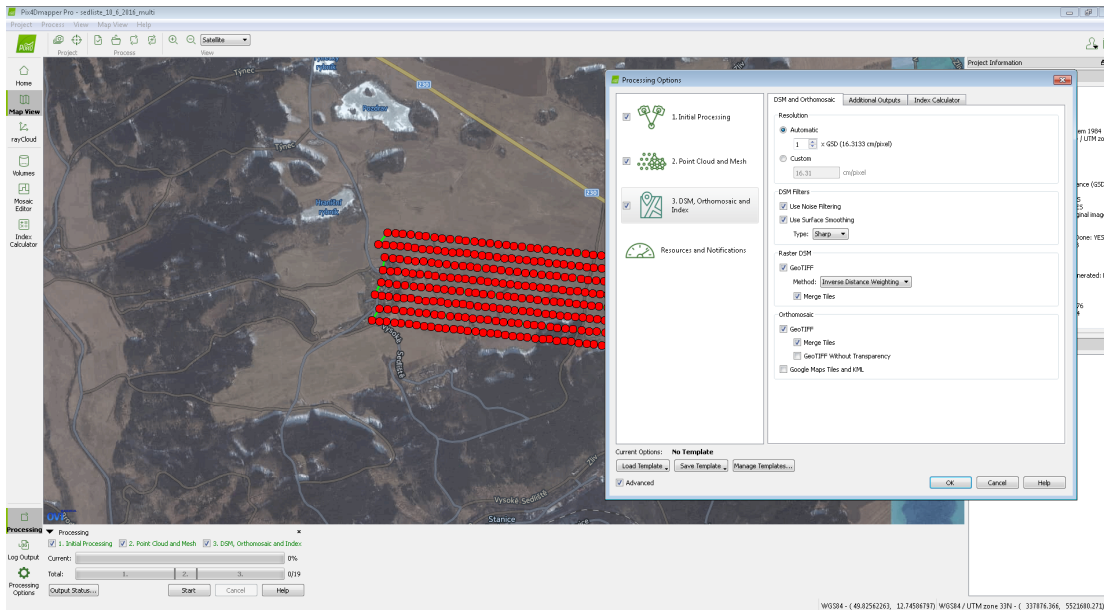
Pix4Dmapper Pro - sedliste_18_6_2016_multi

Project Process View Map View Help

Project Process View

Satellite

Home

Map View

rayCloud

Volumes

Mosaic Editor

Index Calculator

Processing

Log Output

Processing Options

Týnec

Týnec

Vysoké Sedliště

Vysoké Sedliště

Stanice

Project Information

em 1984
/ UTM zo

ence (GSD
s
ES
ginal Image

Zone: YES

nerated: I

76
4

Processing Options

1. Initial Processing

2. Point Cloud and Mesh

3. DSM, Orthomosaic and Index

Resources and Notifications

DSM and Orthomosaic | Additional Outputs | Index Calculator

Resolution

Automatic

1 x GSD (16.3133 cm/pixel)

Custom

16.31 cm/pixel

DSM Filters

Use Noise Filtering

Use Surface Smoothing

Type: Sharp

Raster DSM

GeoTIFF

Method: Inverse Distance Weighting

Merge Tiles

Orthomosaic

GeoTIFF

Merge Tiles

GeoTIFF Without Transparency

Google Maps Tiles and KML

Current Options: No Template

Load Template | Save Template | Manage Templates...

Advanced

OK | Cancel | Help

Processing

1. Initial Processing 2. Point Cloud and Mesh 3. DSM, Orthomosaic and Index

Current: 0%

Total: 1. 2. 3. 0/19

Output Status... | Start | Cancel | Help

WGS84 - ( 49.82562263, 12.74586797) WGS84 / UTM zone 33N - ( 337876.366, 5521680.271)